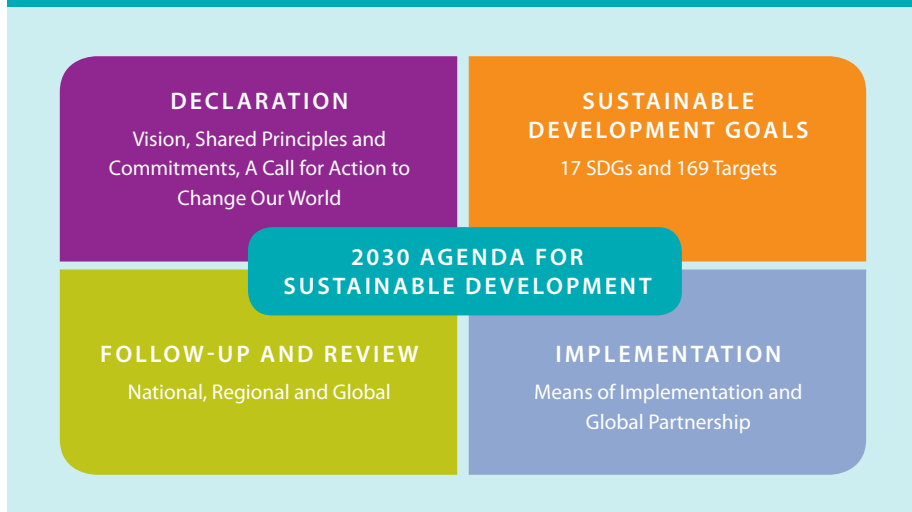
DECLARATION
Vision, Shared Principles and Commitments, A Call for Action to Change Our World

SUSTAINABLE DEVELOPMENT GOALS
17 SDGs and 169 Targets

2030 AGENDA FOR SUSTAINABLE DEVELOPMENT

FOLLOW-UP AND REVIEW
National, Regional and Global

IMPLEMENTATION
Means of Implementation and Global Partnership